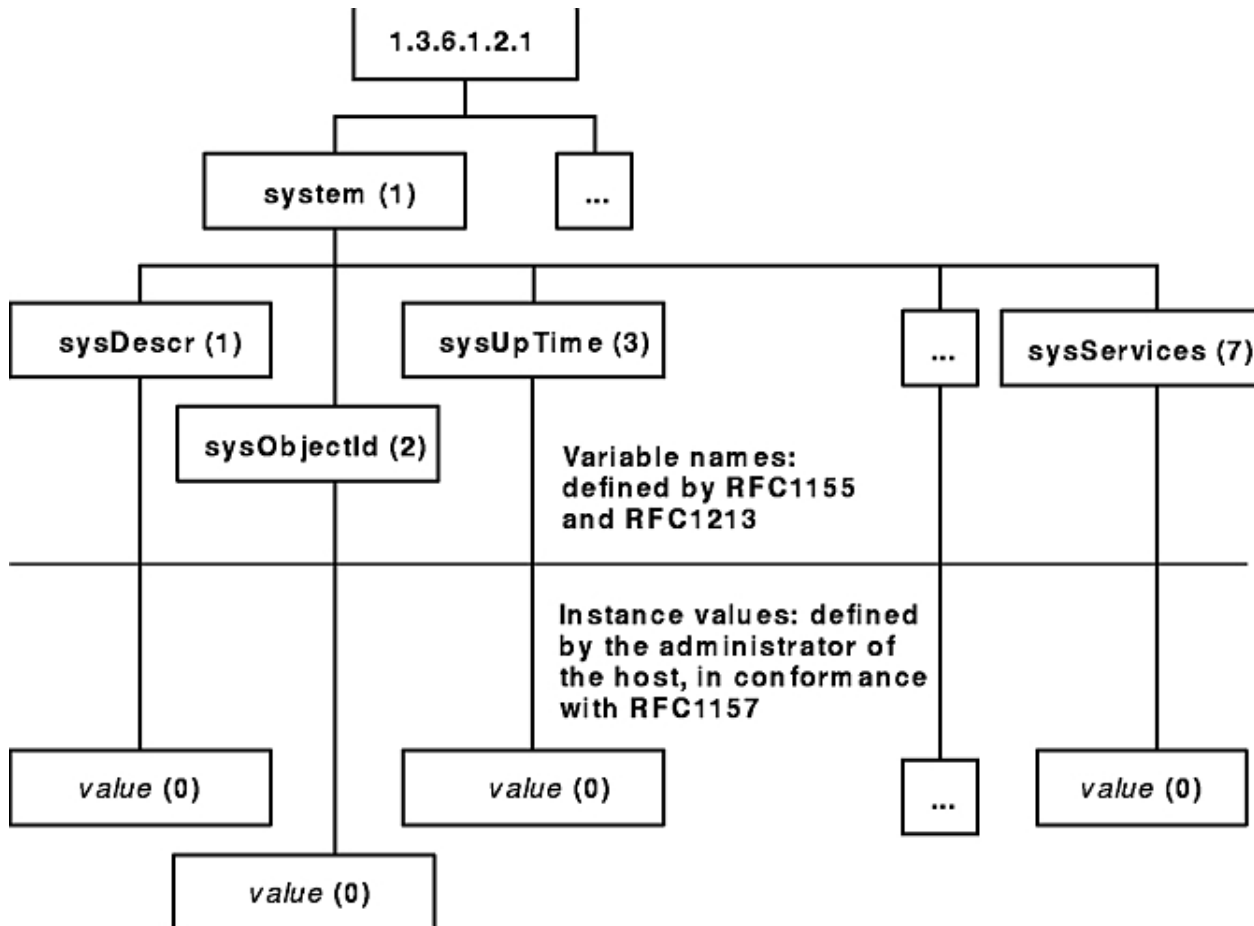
1.3.6.1.2.1

system (1)

...

sysDescr (1)

sysUpTime (3)

...

sysServices (7)

sysObjectId (2)

Variable names: defined by RFC1155 and RFC1213

Instance values: defined by the administrator of the host, in conformance with RFC1157

value (0)

value (0)

...

value (0)

value (0)